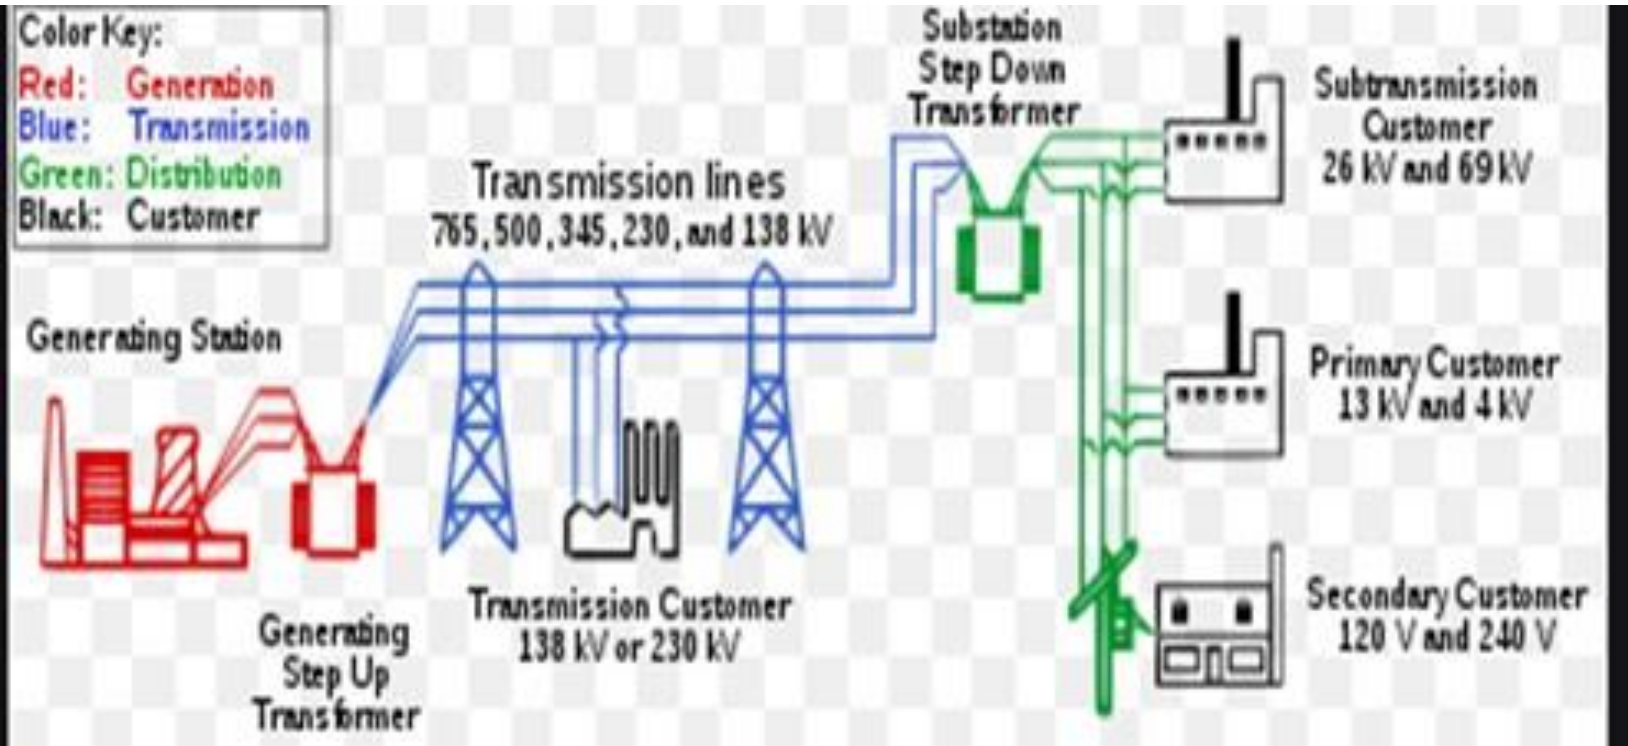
Color Key:
Red: Generation
Blue: Transmission
Green: Distribution
Black: Customer

Transmission lines
765, 500, 345, 230, and 138 kV

Substation
Step Down
Transformer

Subtransmission
Customer
26 kV and 69 kV

Generating Station

Primary Customer
13 kV and 4 kV

Generating
Step Up
Transformer

Transmission Customer
138 kV or 230 kV

Secondary Customer
120 V and 240 V